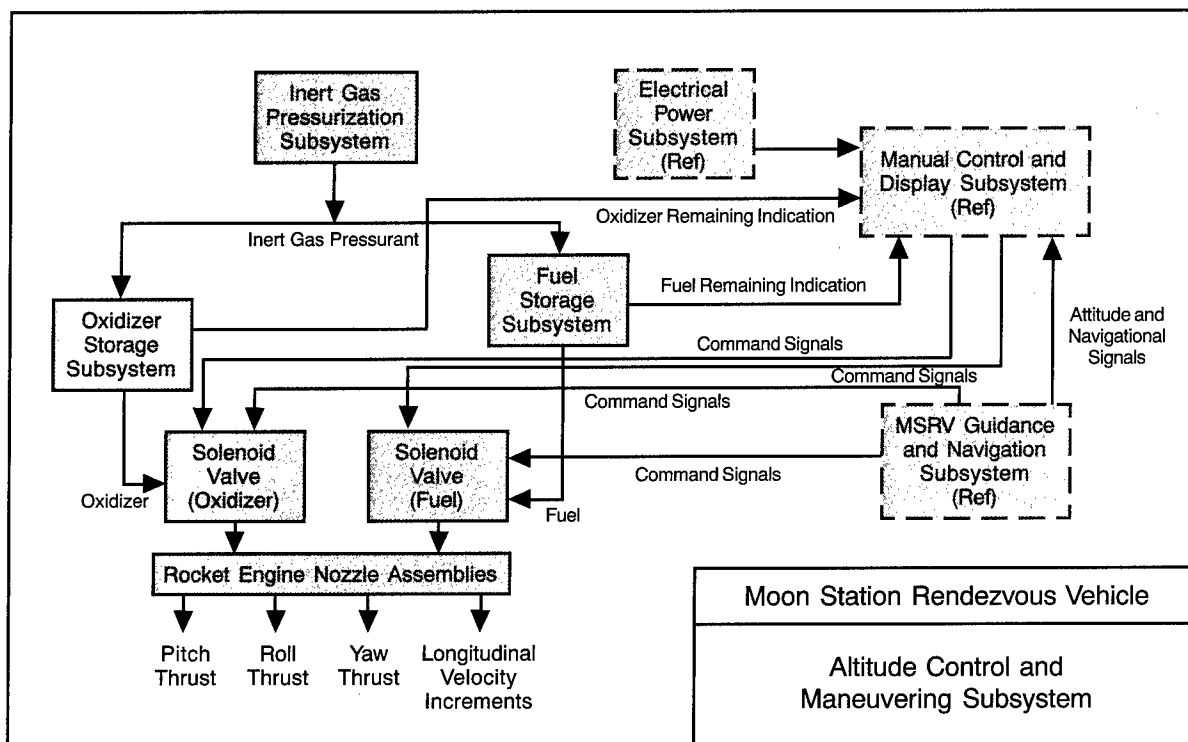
Inert Gas Pressurization Subsystem

Electrical Power Subsystem (Ref)

Manual Control and Display Subsystem (Ref)

Oxidizer Remaining Indication

Inert Gas Pressurant

Fuel Storage Subsystem

Fuel Remaining Indication

Oxidizer Storage Subsystem

Attitude and Navigational Signals

Command Signals

Command Signals

Command Signals

Solenoid Valve (Oxidizer)

Solenoid Valve (Fuel)

MSRV Guidance and Navigation Subsystem (Ref)

Command Signals

Oxidizer

Fuel

Rocket Engine Nozzle Assemblies

Pitch Thrust

Roll Thrust

Yaw Thrust

Longitudinal Velocity Increments

Moon Station Rendezvous Vehicle

Altitude Control and Maneuvering Subsystem